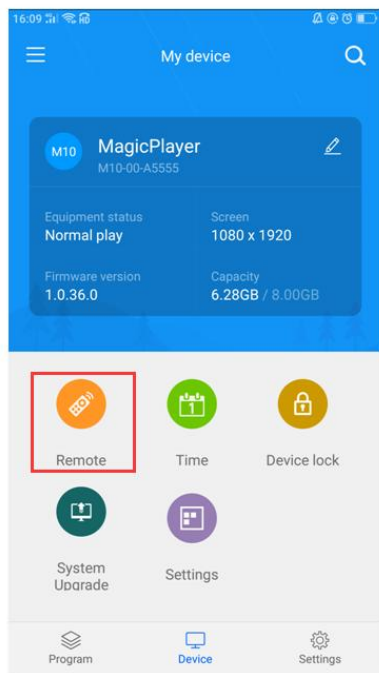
16:09

My device

M10
MagicPlayer
M10-00-A5555

Equipment status
Normal play

Screen
1080 x 1920

Firmware version
1.0.36.0

Capacity
6.28GB / 8.00GB

Remote

1
Time

Device lock

System Upgrade

Settings

Program

Device

Settings